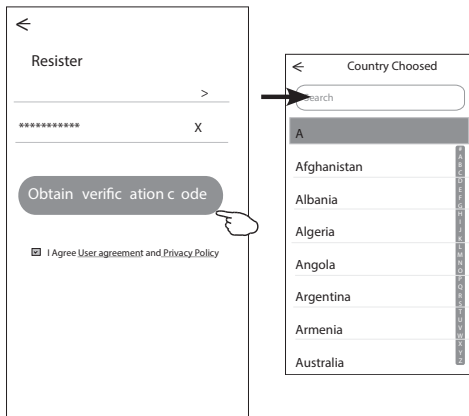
Resister

>

*********** x

Obtain verific ation c ode

I Agree User agreement and Privacy Policy

Country Choosed

earch

A

Afghanistan

Albania

Algeria

Angola

Argentina

Armenia

Australia

A B C D E F G H I J K L M N O P Q R S T U V W X Y Z